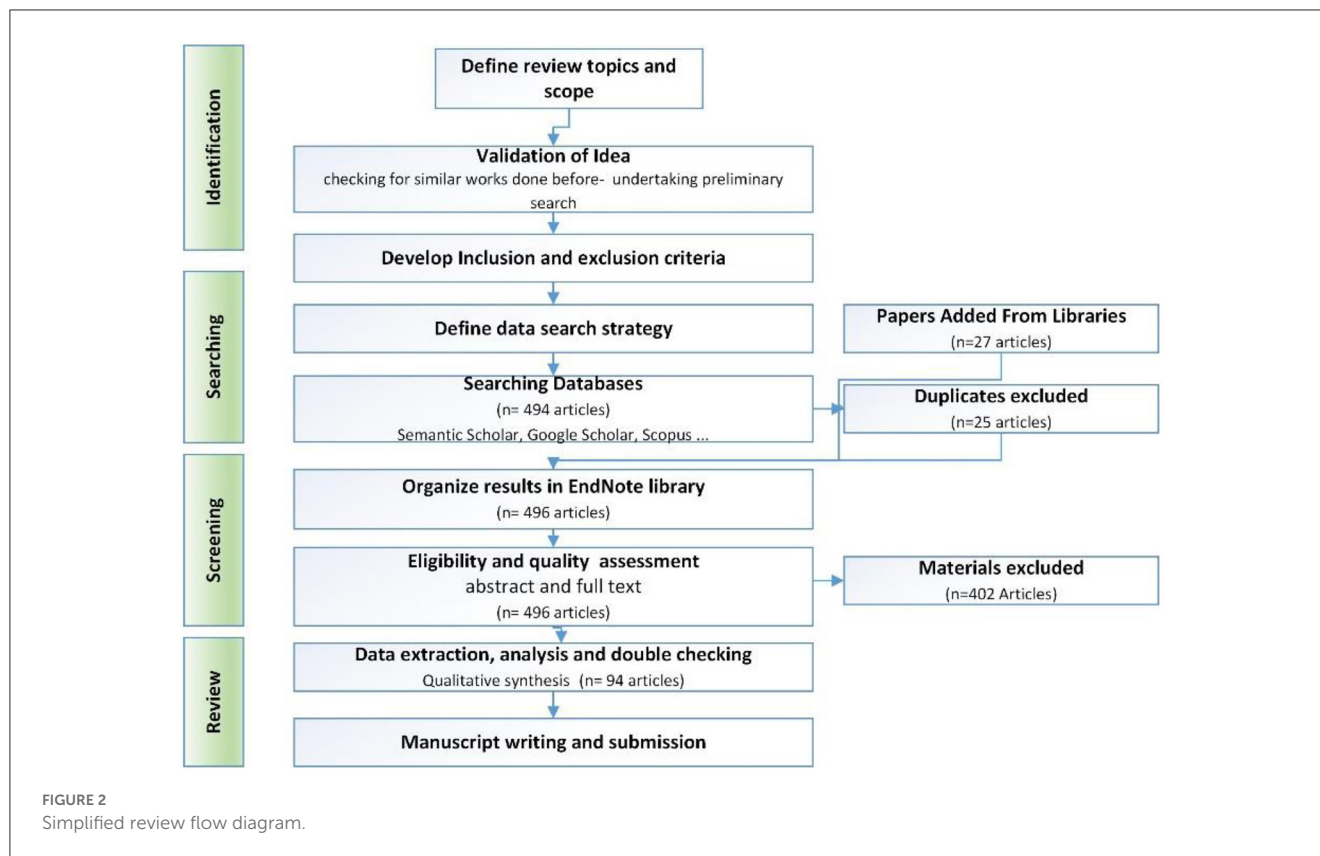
Identification

Define review topics and scope

Validation of Idea
checking for similar works done before- undertaking preliminary search

Develop Inclusion and exclusion criteria

Searching

Define data search strategy

Papers Added From Libraries
(n=27 articles)

Searching Databases
(n= 494 articles)
Semantic Scholar, Google Scholar, Scopus ...

Duplicates excluded
(n=25 articles)

Screening

Organize results in EndNote library
(n= 496 articles)

Eligibility and quality assessment
abstract and full text
(n= 496 articles)

Materials excluded
(n=402 Articles)

Review

Data extraction, analysis and double checking
Qualitative synthesis (n= 94 articles)

Manuscript writing and submission

FIGURE 2
Simplified review flow diagram.